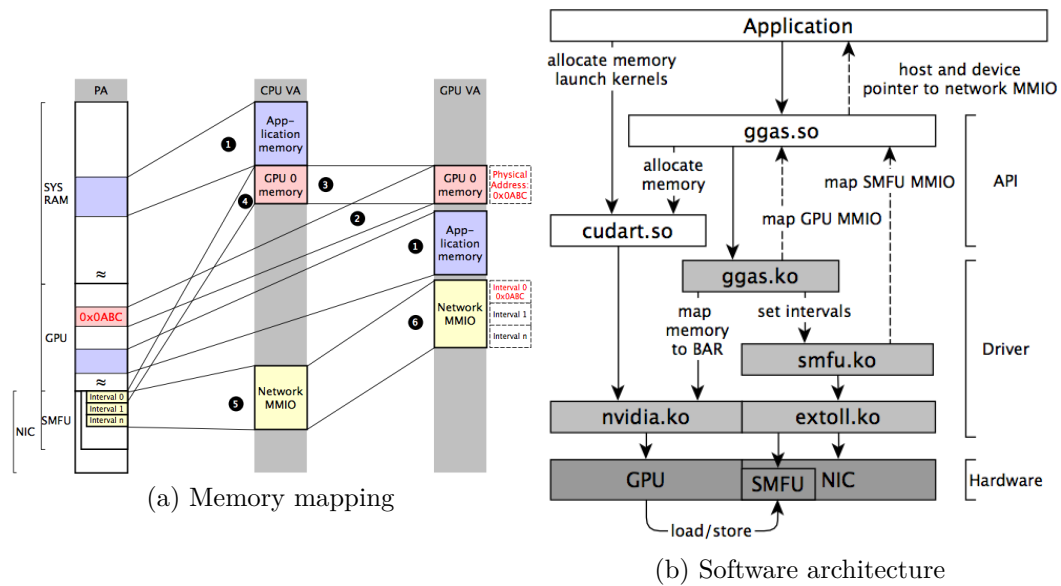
PA

CPU VA

GPU VA

SYS RAM

≈

GPU

0x0ABC

≈

NIC

SMFU

Interval 0
Interval 1
Interval n

1

App-lication memory

GPU 0 memory

4

3

2

Network MMIO

5

GPU 0 memory

Physical Address: 0x0ABC

1

App-lication memory

Network MMIO

Interval 0 0x0ABC
Interval 1
Interval n

6

(a) Memory mapping

Application

allocate memory launch kernels

host and device pointer to network MMIO

ggas.so

allocate memory

map SMFU MMIO

API

cudart.so

map GPU MMIO

ggas.ko

map memory to BAR

set intervals

smfu.ko

Driver

nvidia.ko

extoll.ko

GPU

SMFU

NIC

Hardware

load/store

(b) Software architecture